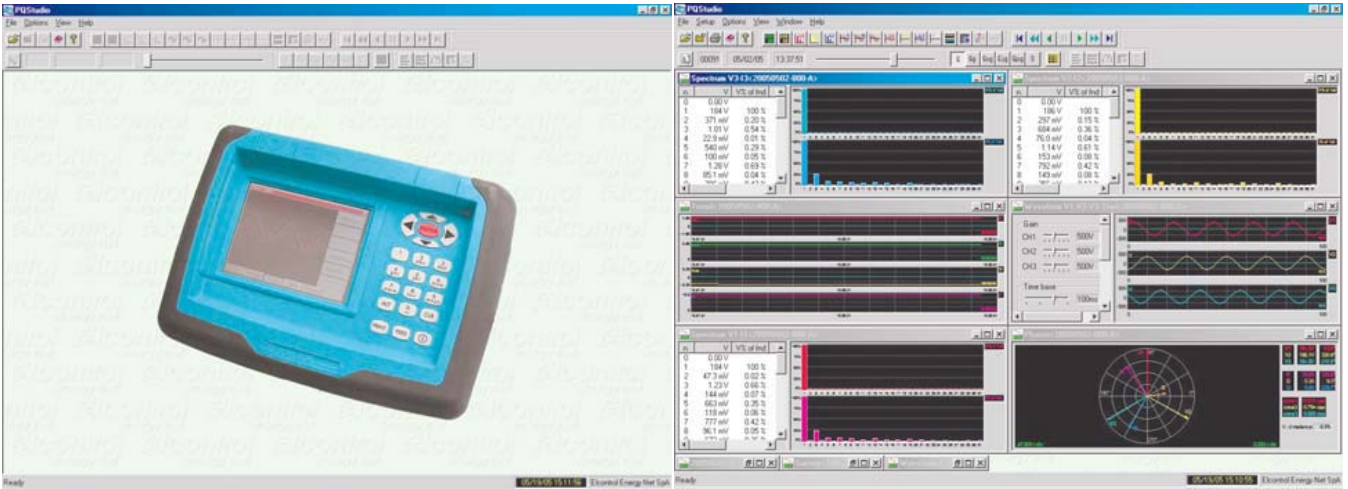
PQStudio
File Options View Help
Ready 05/16/05 15:11:56 Elcontrol Energy Net SpA

PQStudio
File Setup Options View Window Help
00091 05/02/05 13:37:51

Spectrum V3 (3<20050502-000-A>

| n | V | V% of fnd |
|---|---|---|
| 0 | 0.00 V | |
| 1 | 184 V | 100 % |
| 2 | 371 mV | 0.20 % |
| 3 | 1.01 V | 0.54 % |
| 4 | 22.9 mV | 0.01 % |
| 5 | 540 mV | 0.29 % |
| 6 | 100 mV | 0.05 % |
| 7 | 1.26 V | 0.69 % |
| 8 | 85.1 mV | 0.04 % |

| n | V | V% of fnd |
|---|---|---|
| 0 | 0.00 V | |
| 1 | 186 V | 100 % |
| 2 | 297 mV | 0.15 % |
| 3 | 684 mV | 0.36 % |
| 4 | 76.0 mV | 0.04 % |
| 5 | 1.14 V | 0.61 % |
| 6 | 153 mV | 0.08 % |
| 7 | 792 mV | 0.42 % |
| 8 | 149 mV | 0.08 % |

Gain
CH1 500V
CH2 500V
CH3 500V
Time base 100ms

| n | V | V% of fnd |
|---|---|---|
| 0 | 0.00 V | |
| 1 | 184 V | 100 % |
| 2 | 47.3 mV | 0.02 % |
| 3 | 1.23 V | 0.66 % |
| 4 | 144 mV | 0.07 % |
| 5 | 663 mV | 0.35 % |
| 6 | 118 mV | 0.06 % |
| 7 | 777 mV | 0.42 % |
| 8 | 96.1 mV | 0.05 % |

Ready 05/16/05 15:10:55 Elcontrol Energy Net SpA